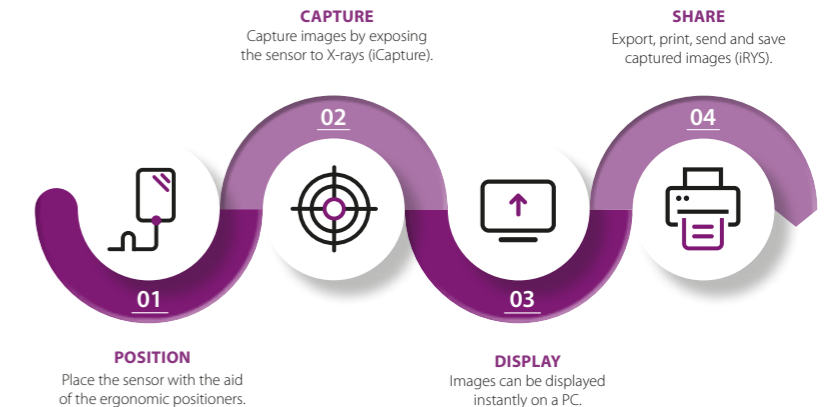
CAPTURE
Capture images by exposing the sensor to X-rays (iCapture).

SHARE
Export, print, send and save captured images (iRYS).

02

04

01

03

POSITION
Place the sensor with the aid of the ergonomic positioners.

DISPLAY
Images can be displayed instantly on a PC.